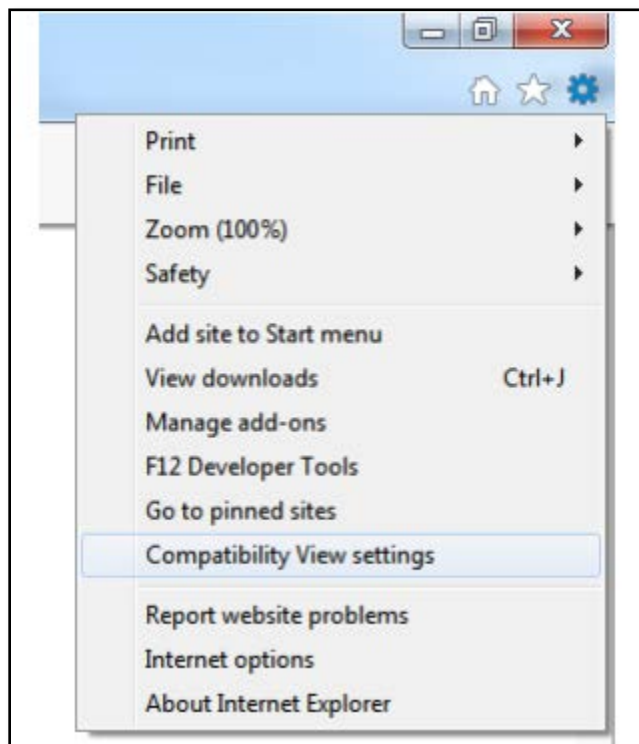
Print
File
Zoom (100%)
Safety

Add site to Start menu
View downloads Ctrl+J
Manage add-ons
F12 Developer Tools
Go to pinned sites
Compatibility View settings

Report website problems
Internet options
About Internet Explorer